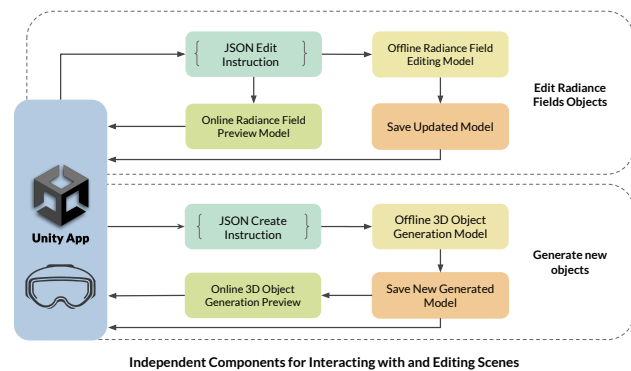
JSON Edit Instruction

Offline Radiance Field Editing Model

Edit Radiance Fields Objects

Online Radiance Field Preview Model

Save Updated Model

Unity App

JSON Create Instruction

Offline 3D Object Generation Model

Generate new objects

Online 3D Object Generation Preview

Save New Generated Model

Independent Components for Interacting with and Editing Scenes